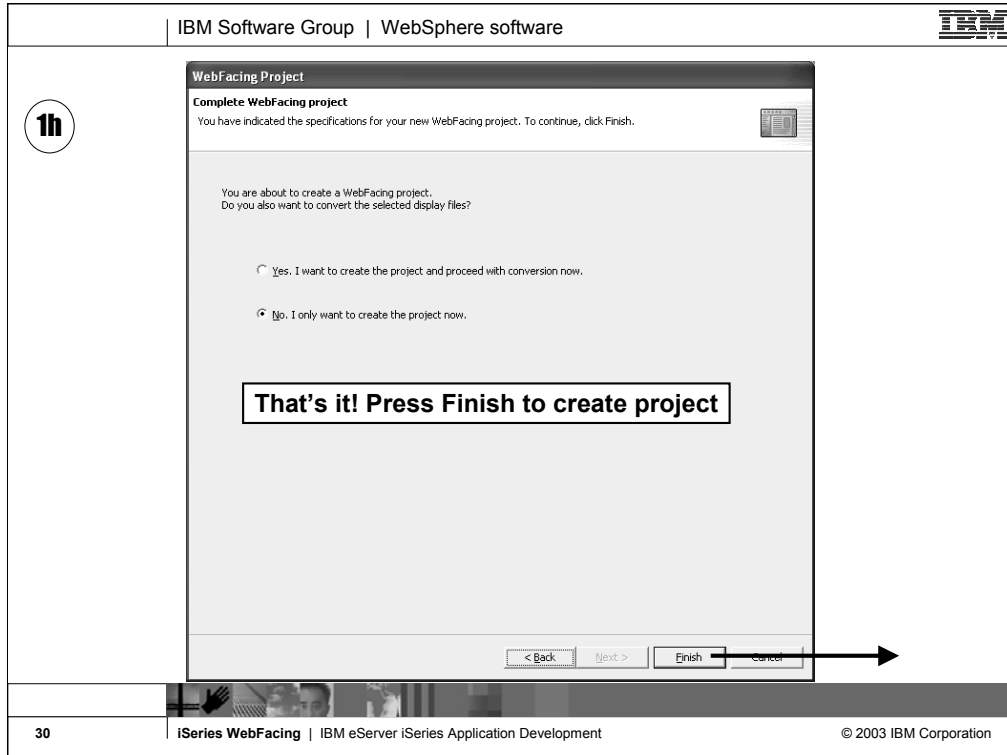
IBM Software Group | WebSphere software

IBM

1h

WebFacing Project

Complete WebFacing project

You have indicated the specifications for your new WebFacing project. To continue, click Finish.

You are about to create a WebFacing project.
Do you also want to convert the selected display files?

Yes. I want to create the project and proceed with conversion now.

No. I only want to create the project now.

That's it! Press Finish to create project

< Back  Next >  Finish  Cancel

30  iSeries WebFacing | IBM eServer iSeries Application Development  © 2003 IBM Corporation